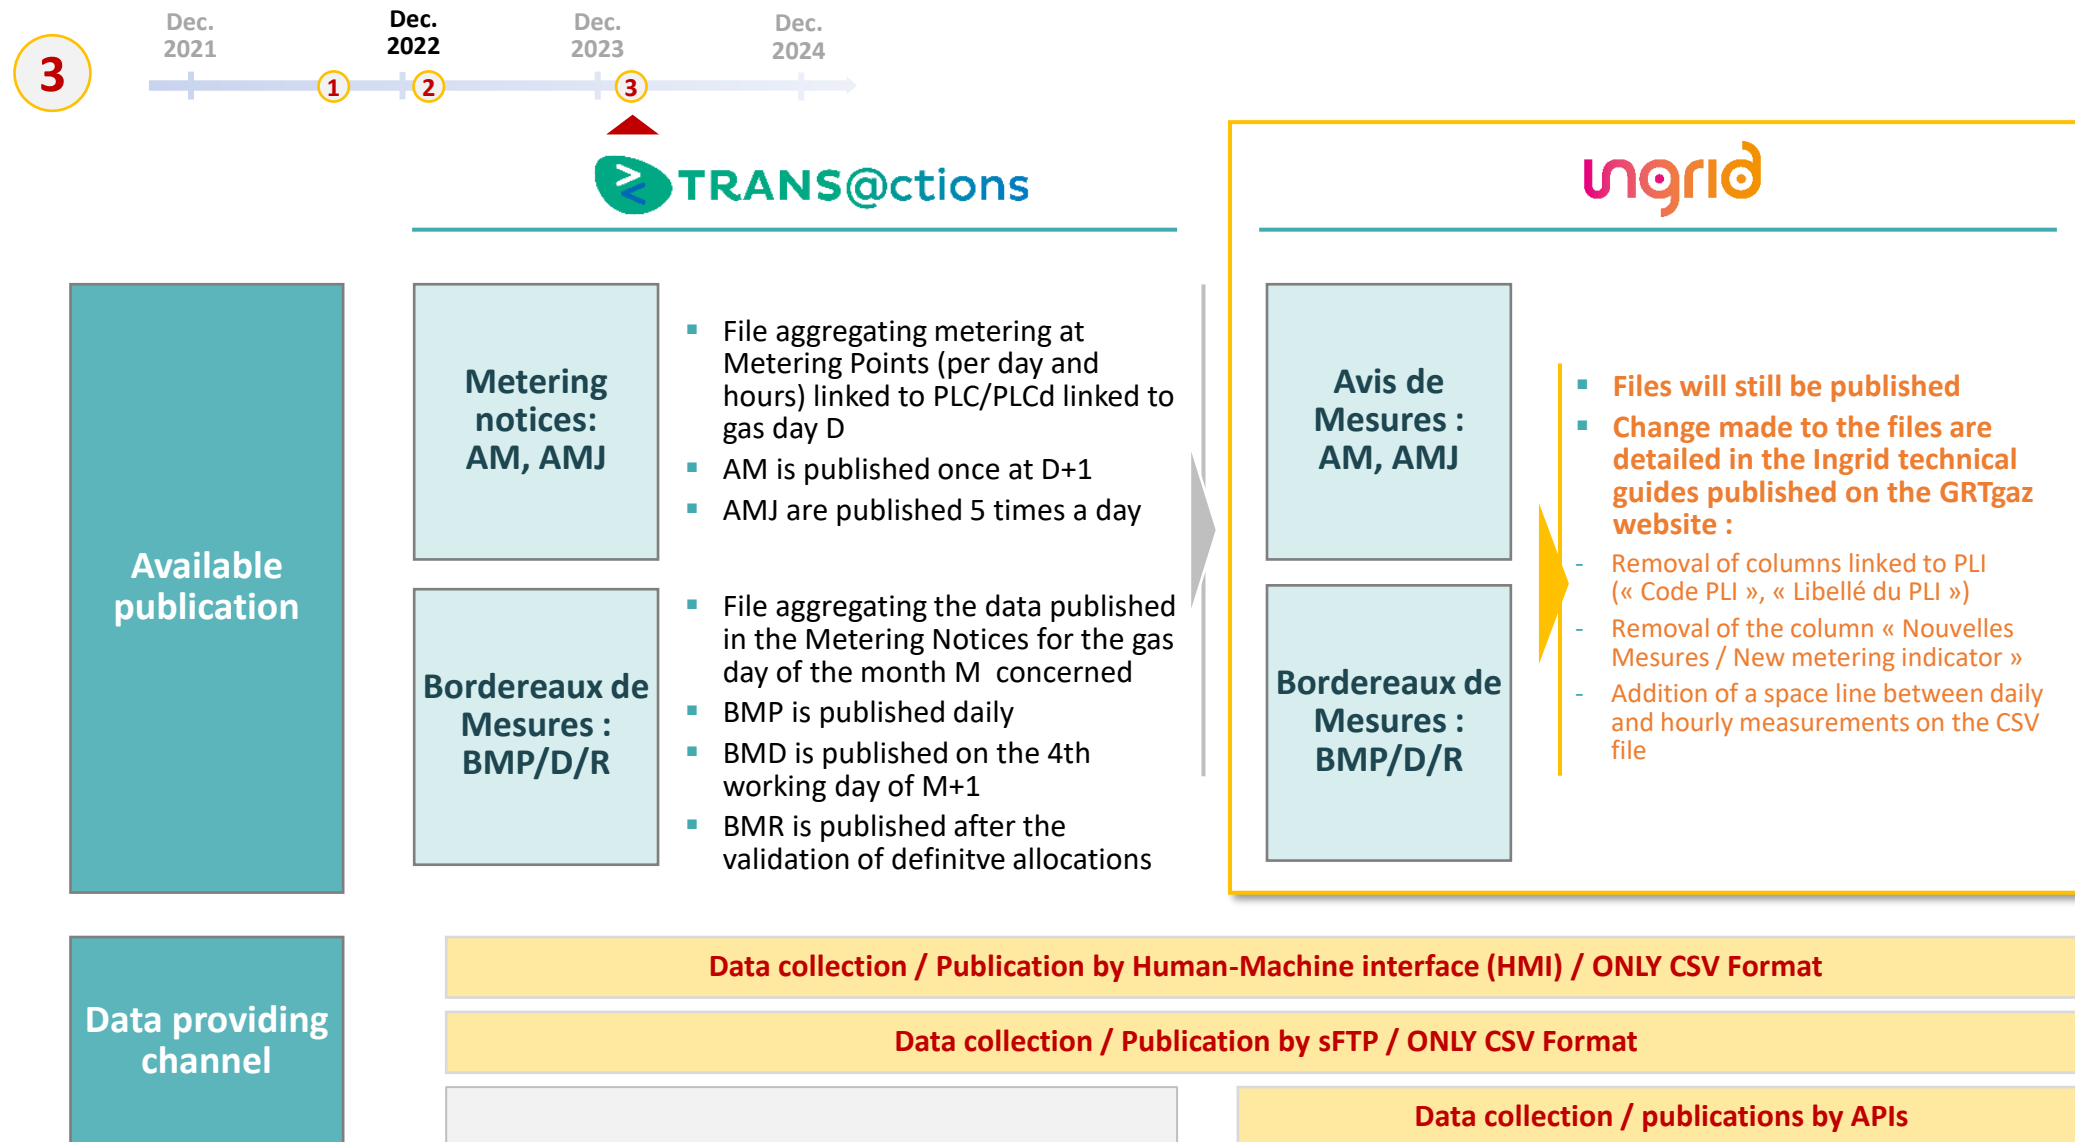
3

Dec. 2021

1

Dec. 2022

2

Dec. 2023

3

Dec. 2024

TRANS@ctions

ingrid

Available publication

Metering notices: AM, AMJ

- File aggregating metering at Metering Points (per day and hours) linked to PLC/PLCd linked to gas day D
- AM is published once at D+1
- AMJ are published 5 times a day

Bordereaux de Mesures : BMP/D/R

- File aggregating the data published in the Metering Notices for the gas day of the month M concerned
- BMP is published daily
- BMD is published on the 4th working day of M+1
- BMR is published after the validation of definitve allocations

Avis de Mesures : AM, AMJ

Bordereaux de Mesures : BMP/D/R

- Files will still be published
- Change made to the files are detailed in the Ingrid technical guides published on the GRTgaz website :
- Removal of columns linked to PLI (« Code PLI », « Libellé du PLI »)
- Removal of the column « Nouvelles Mesures / New metering indicator »
- Addition of a space line between daily and hourly measurements on the CSV file

Data providing channel

Data collection / Publication by Human-Machine interface (HMI) / ONLY CSV Format

Data collection / Publication by sFTP / ONLY CSV Format

Data collection / publications by APIs